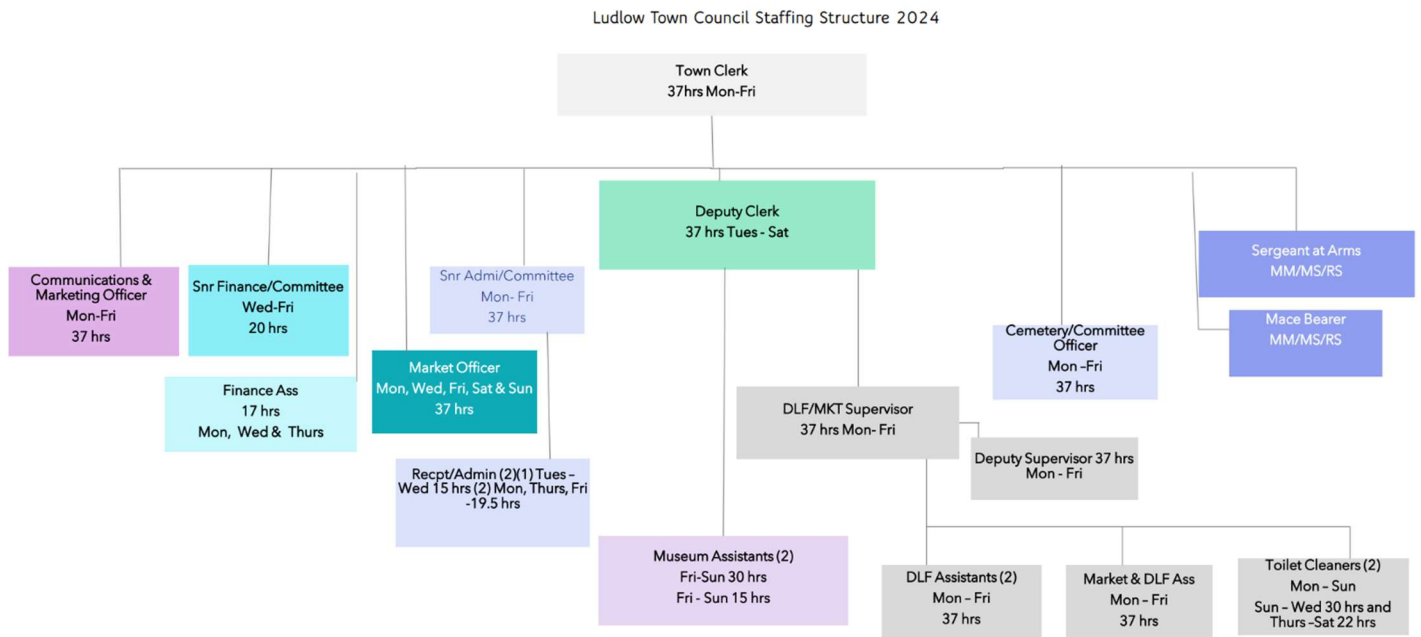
Ludlow Town Council Staffing Structure 2024

Town Clerk
37hrs Mon-Fri

Communications & Marketing Officer
Mon-Fri
37 hrs

Snr Finance/Committee
Wed-Fri
20 hrs

Finance Ass
17 hrs
Mon, Wed & Thurs

Market Officer
Mon, Wed, Fri, Sat & Sun
37 hrs

Snr Admi/Committee
Mon- Fri
37 hrs

Recpt/Admin (2)(1) Tues – Wed 15 hrs (2) Mon, Thurs, Fri -19.5 hrs

Deputy Clerk
37 hrs Tues - Sat

Museum Assistants (2)
Fri-Sun 30 hrs
Fri - Sun 15 hrs

DLF/MKT Supervisor
37 hrs Mon- Fri

Deputy Supervisor 37 hrs
Mon - Fri

DLF Assistants (2)
Mon – Fri
37 hrs

Market & DLF Ass
Mon – Fri
37 hrs

Toilet Cleaners (2)
Mon – Sun
Sun – Wed 30 hrs and Thurs –Sat 22 hrs

Cemetery/Committee Officer
Mon –Fri
37 hrs

Sergeant at Arms
MM/MS/RS

Mace Bearer
MM/MS/RS